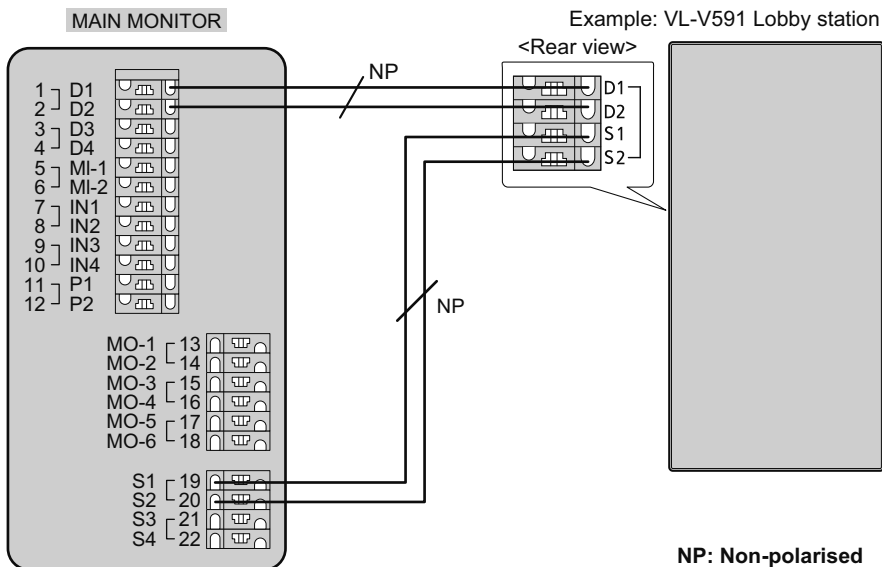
MAIN MONITOR

Example: VL-V591 Lobby station

<Rear view>

NP

1 D1
2 D2
3 D3
4 D4
5 MI-1
6 MI-2
7 IN1
8 IN2
9 IN3
10 IN4
11 P1
12 P2

D1
D2
S1
S2

NP

MO-1 13
MO-2 14
MO-3 15
MO-4 16
MO-5 17
MO-6 18

S1 19
S2 20
S3 21
S4 22

NP: Non-polarised